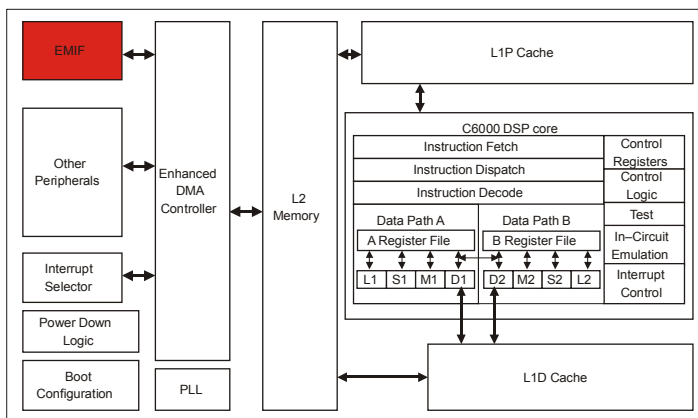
EMIF

Other Peripherals

Interrupt Selector

Power Down Logic

Boot Configuration

Enhanced DMA Controller

PLL

L2 Memory

L1P Cache

C6000 DSP core

Instruction Fetch

Instruction Dispatch

Instruction Decode

Data Path A

Data Path B

A Register File

B Register File

L1 S1 M1 D1

D2 M2 S2 L2

Control Registers

Control Logic

Test

In–Circuit Emulation

Interrupt Control

L1D Cache